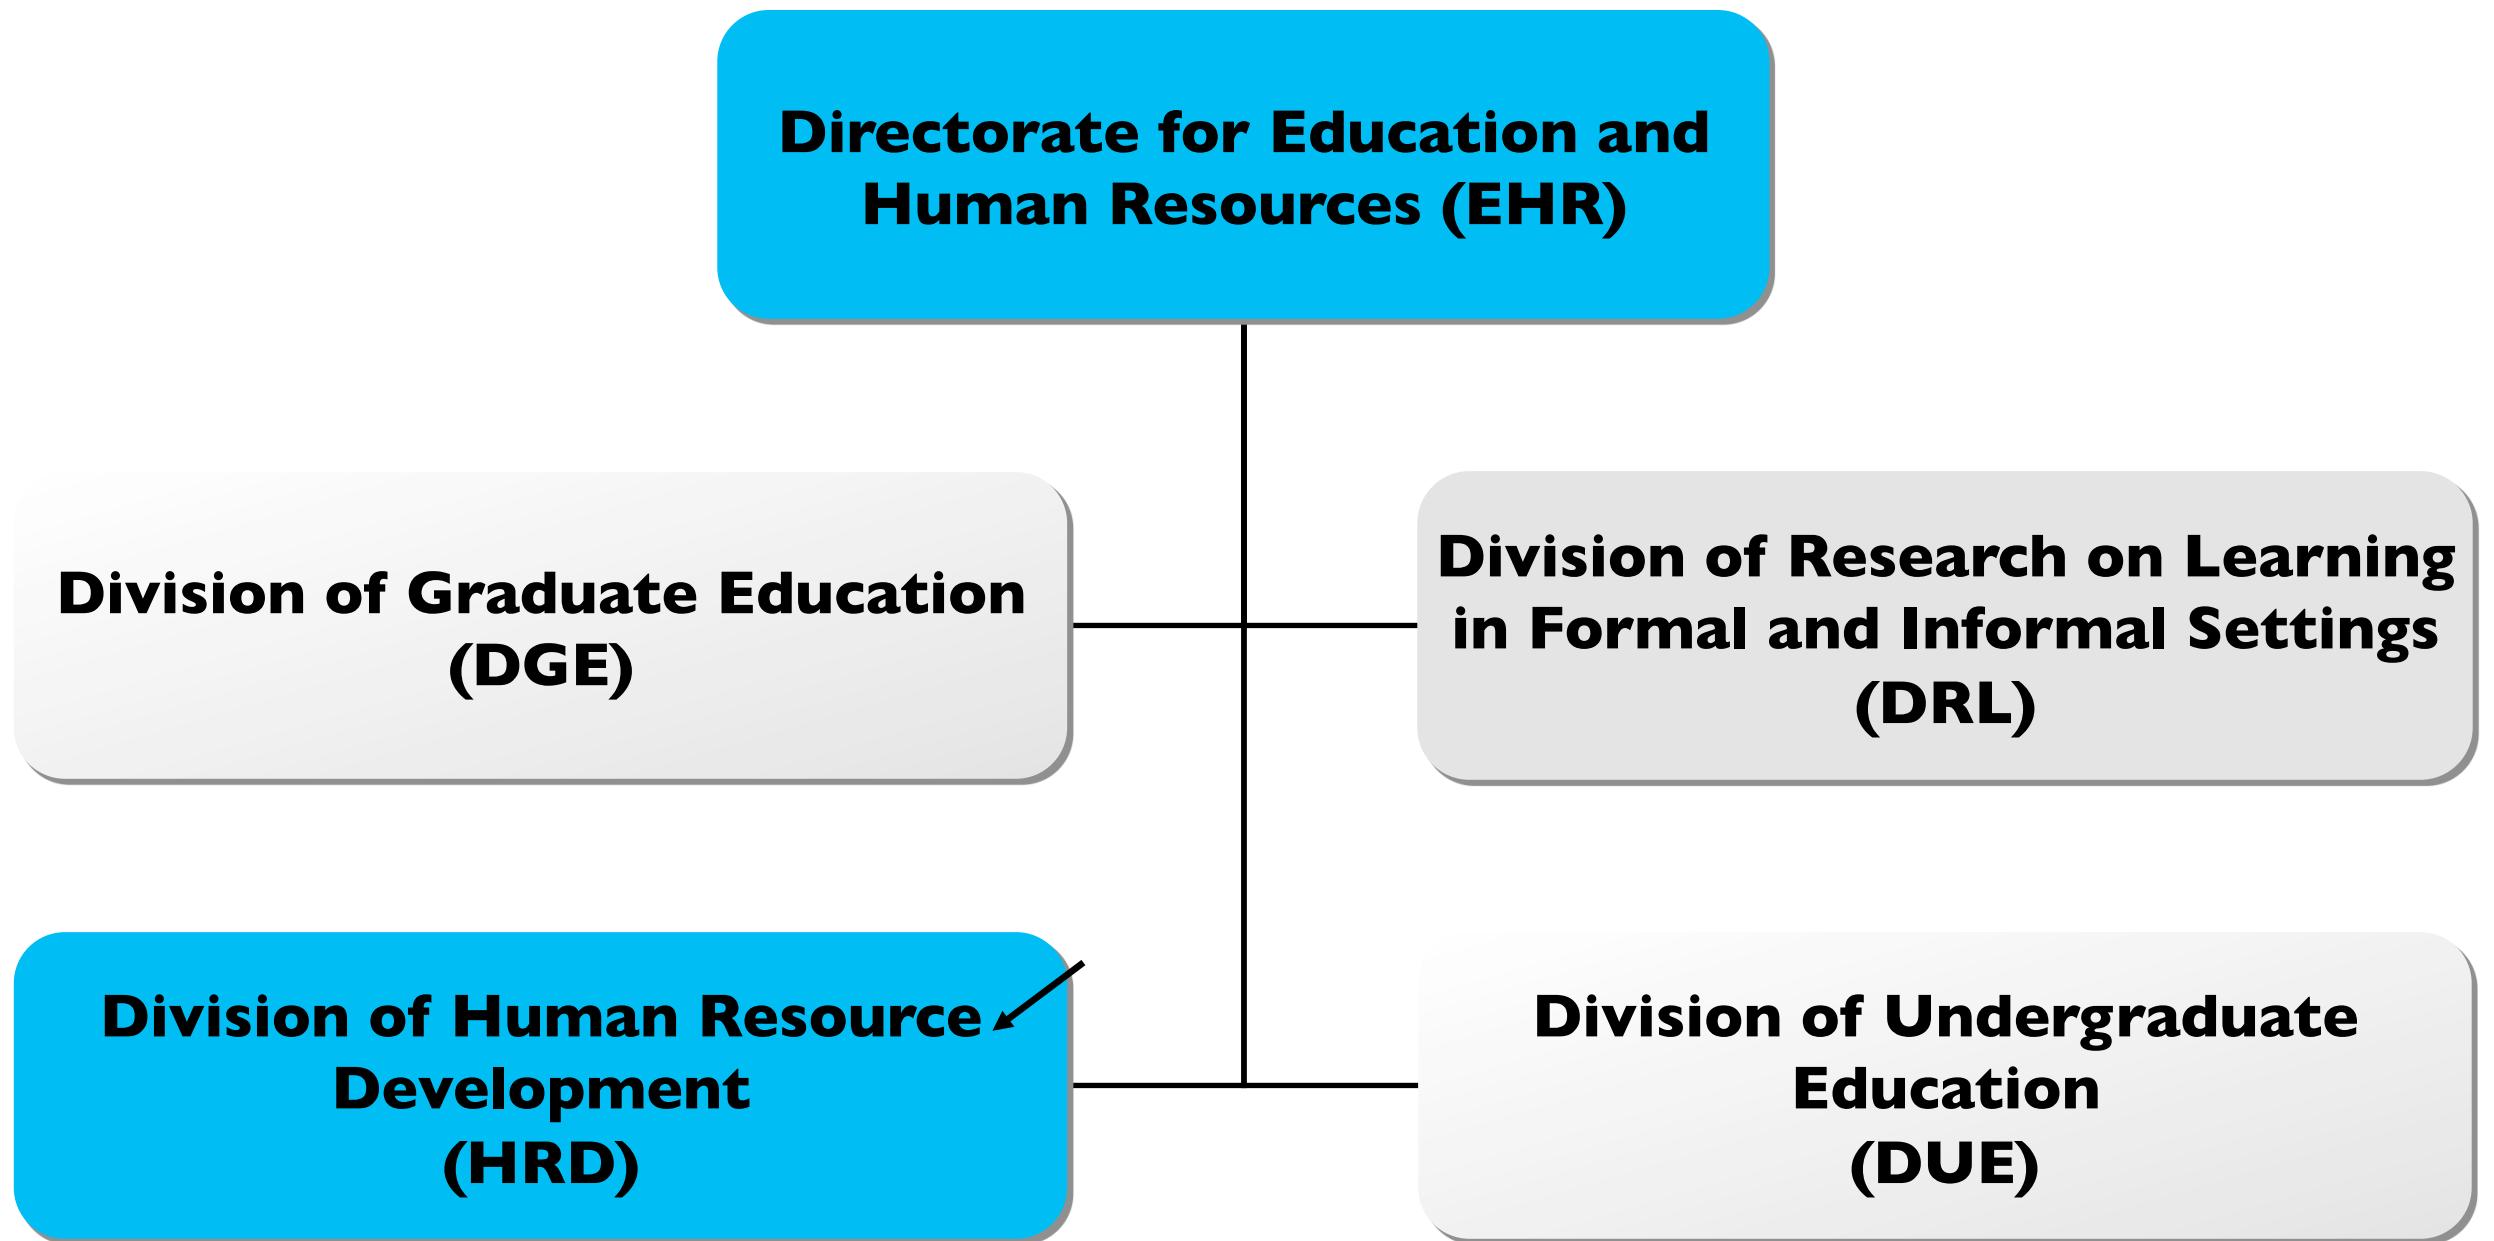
Directorate for Education and Human Resources (EHR)

Division of Graduate Education (DGE)

Division of Research on Learning in Formal and Informal Settings (DRL)

Division of Human Resource Development (HRD)

Division of Undergraduate Education (DUE)